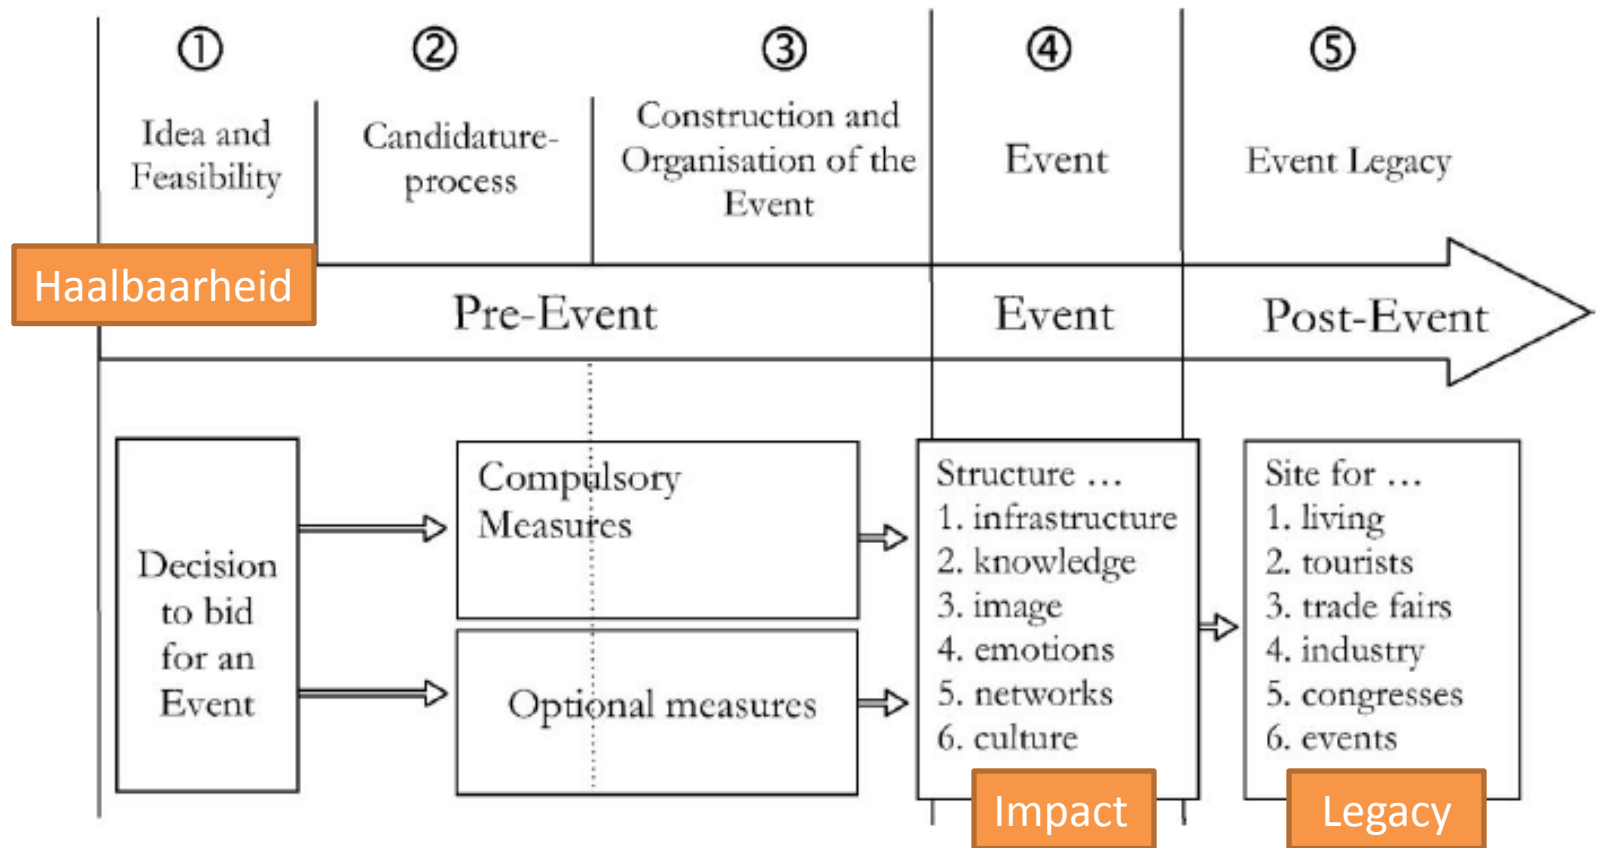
①
Idea and Feasibility

②
Candidature-process

③
Construction and Organisation of the Event

④
Event

⑤
Event Legacy

Haalbaarheid

Pre-Event

Event

Post-Event

Decision to bid for an Event

Compulsory Measures

Optional measures

Structure …
1. infrastructure
2. knowledge
3. image
4. emotions
5. networks
6. culture

Impact

Site for …
1. living
2. tourists
3. trade fairs
4. industry
5. congresses
6. events

Legacy